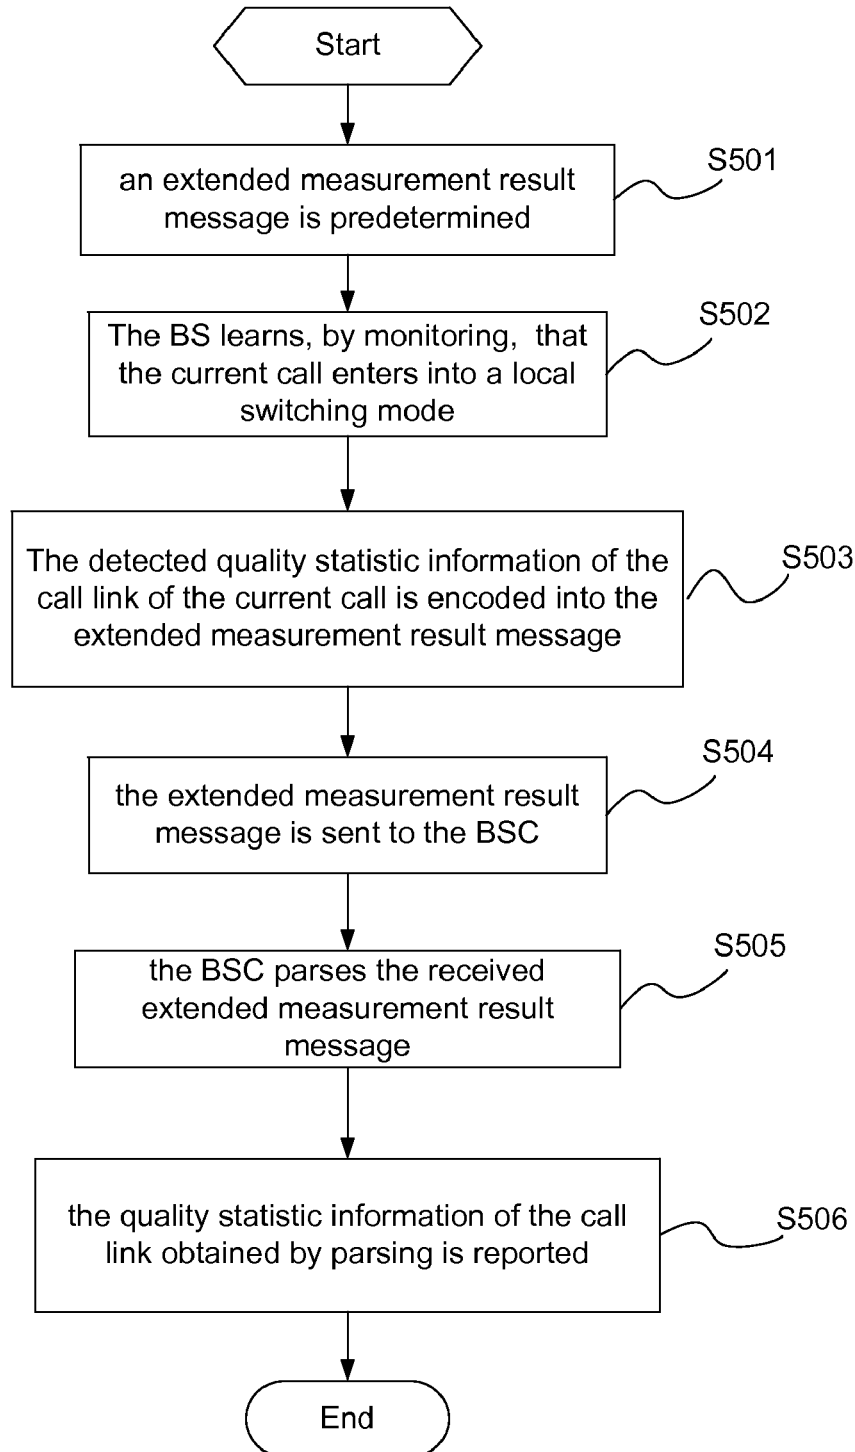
Start

an extended measurement result message is predetermined

S501

The BS learns, by monitoring, that the current call enters into a local switching mode

S502

The detected quality statistic information of the call link of the current call is encoded into the extended measurement result message

S503

the extended measurement result message is sent to the BSC

S504

the BSC parses the received extended measurement result message

S505

the quality statistic information of the call link obtained by parsing is reported

S506

End